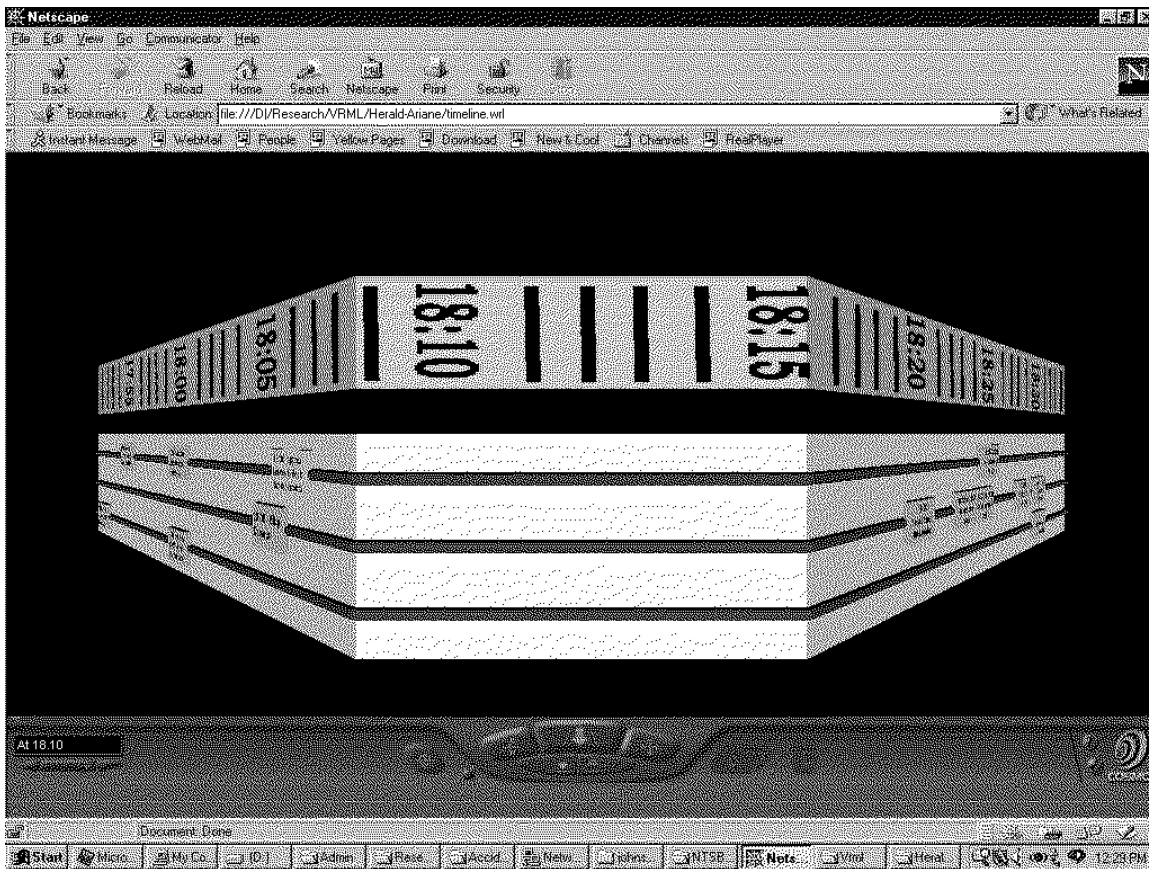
Netscape

File Edit View Go Communicator Help

Back Forward Reload Home Search Netscape Print Security Stop

Bookmarks Location: file:///D|/Research/VRML/Herald-Ariane/timeline.wrl What's Related

Instant Message WebMail People Yellow Pages Download New & Cool Channels RealPlayer

17:55 18:00 18:05 18:10 18:15 18:20 18:25 18:30

At 18.10

COSMO

Document: Done

Start Micro... My Co... (D:) Admin Rese... Accid... Netw... johns... NTSB... Nets... Vrml Heral... 12:29 PM